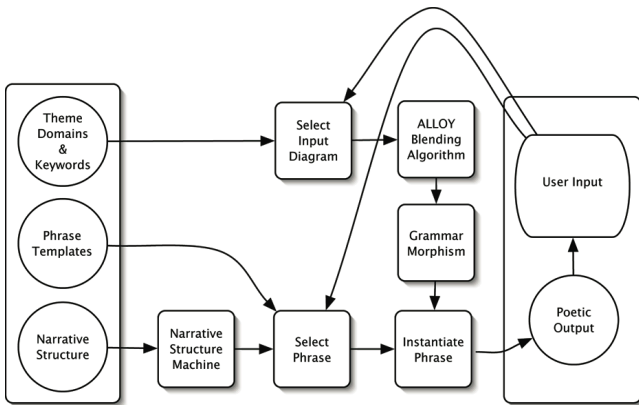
Theme Domains & Keywords

Phrase Templates

Narrative Structure

Select Input Diagram

ALLOY Blending Algorithm

Grammar Morphism

Narrative Structure Machine

Select Phrase

Instantiate Phrase

User Input

Poetic Output